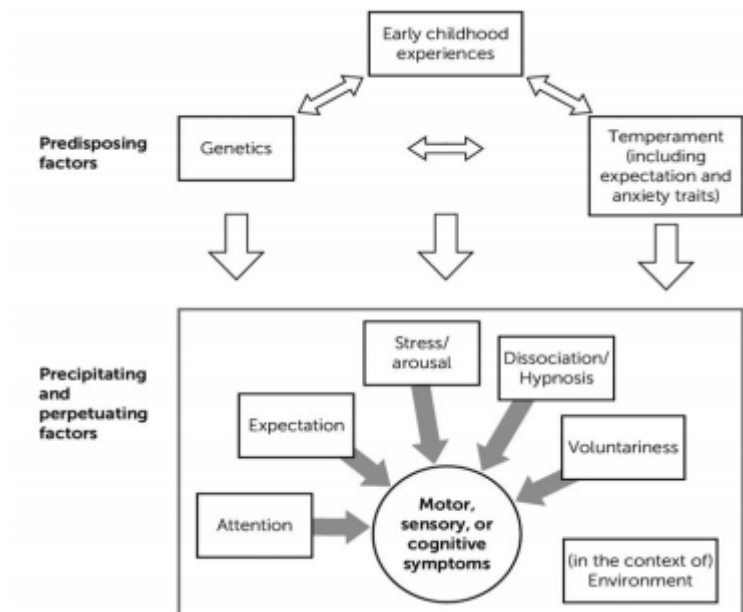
Early childhood experiences

Predisposing factors

Genetics

Temperament (including expectation and anxiety traits)

Precipitating and perpetuating factors

Stress/ arousal

Dissociation/ Hypnosis

Expectation

Voluntariness

Attention

Motor, sensory, or cognitive symptoms

(in the context of) Environment